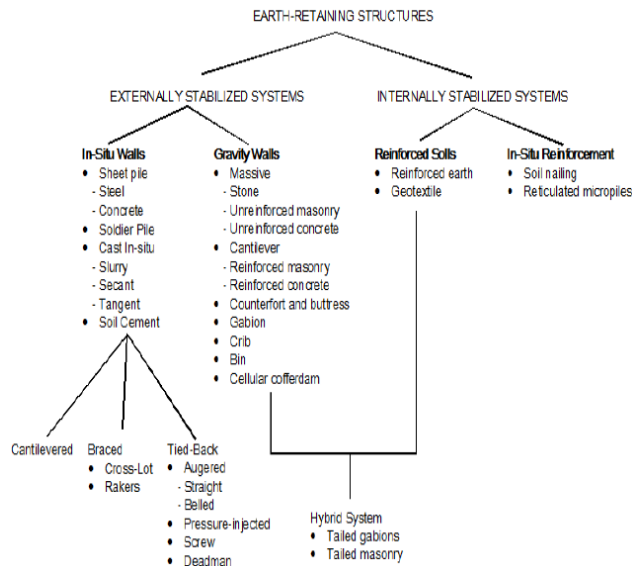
EARTH-RETAINING STRUCTURES

EXTERNALLY STABILIZED SYSTEMS

INTERNALLY STABILIZED SYSTEMS

In-Situ Walls
- Sheet pile
  - Steel
  - Concrete
- Soldier Pile
- Cast In-situ
  - Slurry
  - Secant
  - Tangent
- Soil Cement

Gravity Walls
- Massive
  - Stone
  - Unreinforced masonry
  - Unreinforced concrete
- Cantilever
  - Reinforced masonry
  - Reinforced concrete
- Counterfort and buttress
- Gabion
- Crib
- Bin
- Cellular cofferdam

Reinforced Soils
- Reinforced earth
- Geotextile

In-Situ Reinforcement
- Soil nailing
- Reticulated micropiles

Cantilevered

Braced
- Cross-Lot
- Rakers

Tied-Back
- Augered
  - Straight
  - Belled
- Pressure-injected
- Screw
- Deadman

Hybrid System
- Tailed gabions
- Tailed masonry